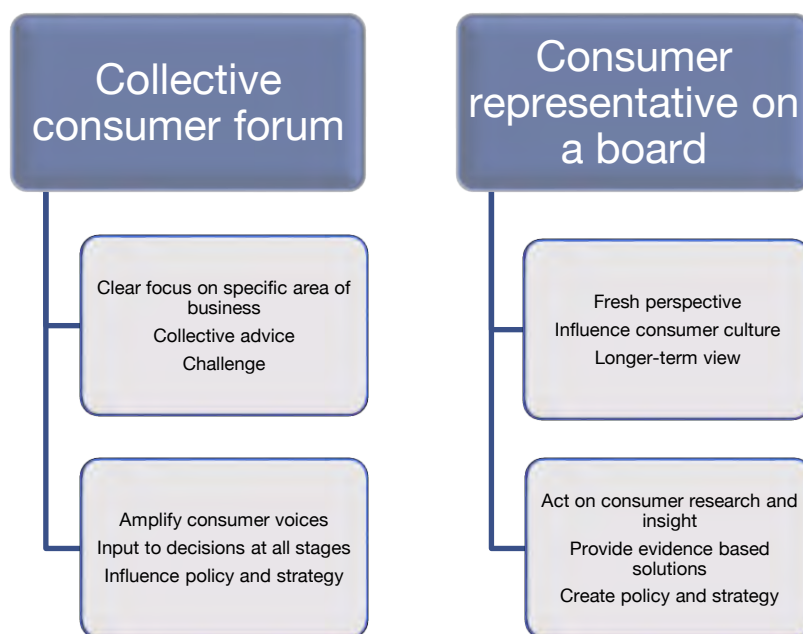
Collective consumer forum

Clear focus on specific area of business
Collective advice
Challenge

Amplify consumer voices
Input to decisions at all stages
Influence policy and strategy

Consumer representative on a board

Fresh perspective
Influence consumer culture
Longer-term view

Act on consumer research and insight
Provide evidence based solutions
Create policy and strategy